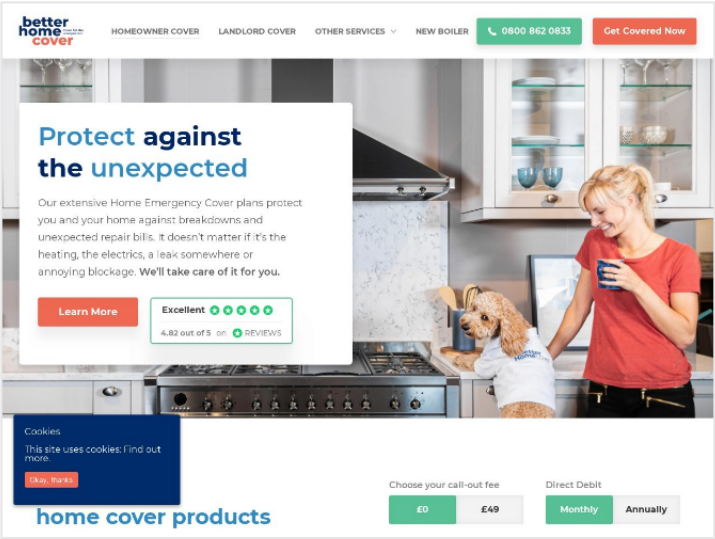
better home cover

HOMEOWNER COVER LANDLORD COVER OTHER SERVICES NEW BOILER 0800 862 0833 Get Covered Now

Protect against the unexpected

Our extensive Home Emergency Cover plans protect you and your home against breakdowns and unexpected repair bills. It doesn't matter if it's the heating, the electrics, a leak somewhere or annoying blockage. We'll take care of it for you.

Learn More

Excellent
4.82 out of 5 on REVIEWS

Better Home Cover

Cookies
This site uses cookies: Find out more.
Okay, thanks

home cover products

Choose your call-out fee
£0 £49

Direct Debit
Monthly Annually